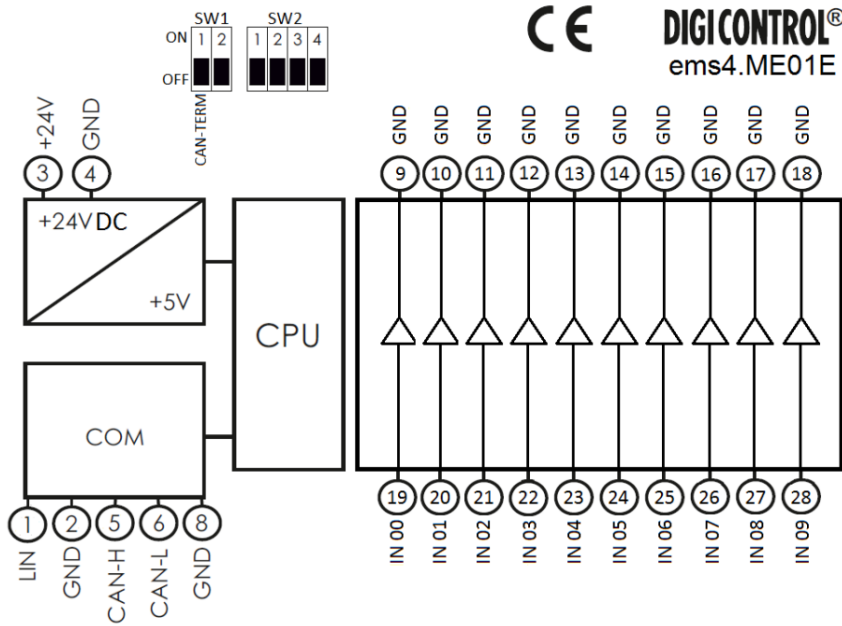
SW1 SW2
ON 1 2 1 2 3 4
OFF
CAN-TERM

CE

DIGICONTROL®
ems4.ME01E

+24V GND
3 4

+24V DC
+5V

CPU

COM

1 2 5 6 8
LIN GND CAN-H CAN-L GND

GND GND GND GND GND GND GND GND GND GND
9 10 11 12 13 14 15 16 17 18

19 20 21 22 23 24 25 26 27 28
IN 00 IN 01 IN 02 IN 03 IN 04 IN 05 IN 06 IN 07 IN 08 IN 09